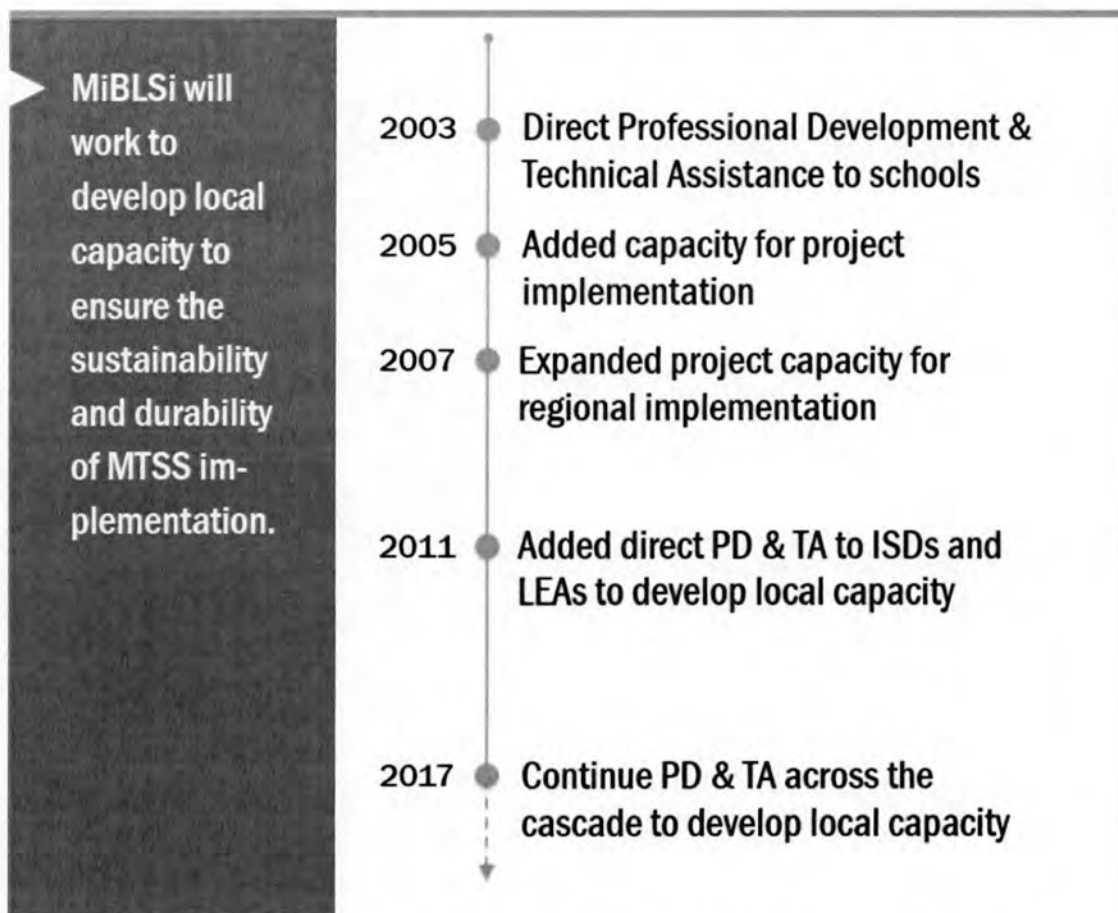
MiBLSi will work to develop local capacity to ensure the sustainability and durability of MTSS implementation.

2003 Direct Professional Development & Technical Assistance to schools

2005 Added capacity for project implementation

2007 Expanded project capacity for regional implementation

2011 Added direct PD & TA to ISDs and LEAs to develop local capacity

2017 Continue PD & TA across the cascade to develop local capacity